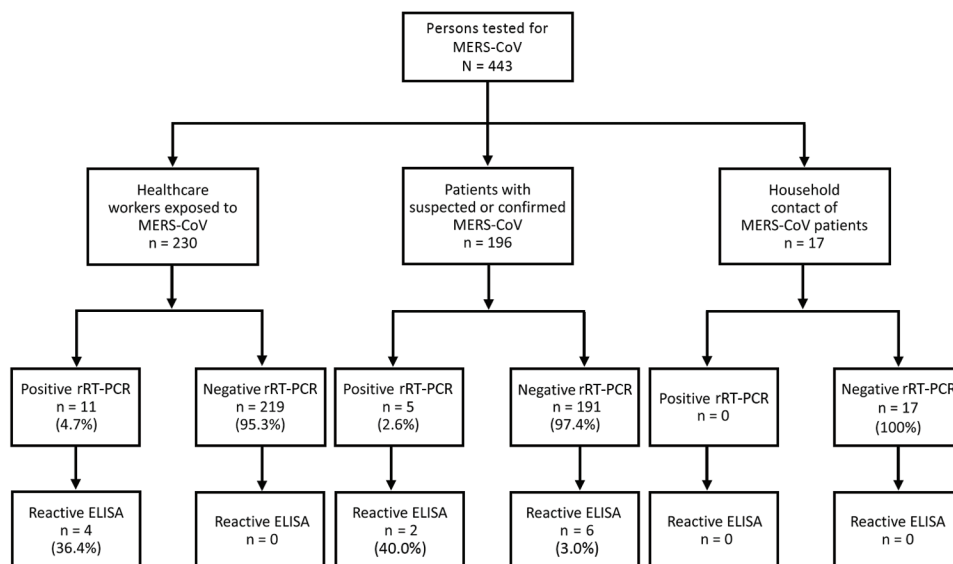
Persons tested for MERS-CoV
N = 443

Healthcare workers exposed to MERS-CoV
n = 230

Patients with suspected or confirmed MERS-CoV
n = 196

Household contact of MERS-CoV patients
n = 17

Positive rRT-PCR
n = 11
(4.7%)

Negative rRT-PCR
n = 219
(95.3%)

Positive rRT-PCR
n = 5
(2.6%)

Negative rRT-PCR
n = 191
(97.4%)

Positive rRT-PCR
n = 0

Negative rRT-PC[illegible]
n = 17
(100%)

Reactive ELISA
n = 4
(36.4%)

Reactive ELISA
n = 0

Reactive ELISA
n = 2
(40.0%)

Reactive ELISA
n = 6
(3.0%)

Reactive ELISA
n = 0

Reactive ELISA
n = 0